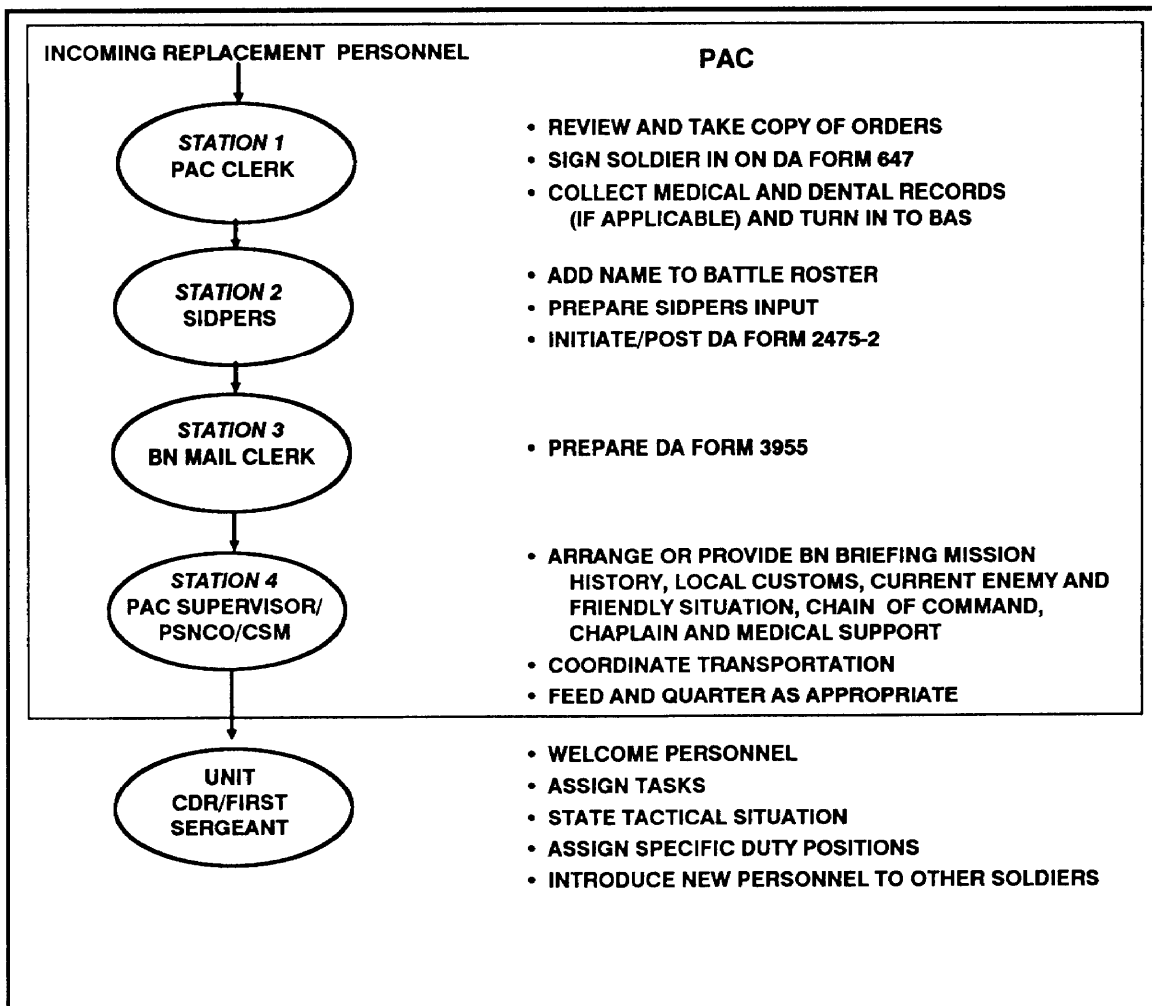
INCOMING REPLACEMENT PERSONNEL

PAC

STATION 1
PAC CLERK

• REVIEW AND TAKE COPY OF ORDERS
• SIGN SOLDIER IN ON DA FORM 647
• COLLECT MEDICAL AND DENTAL RECORDS (IF APPLICABLE) AND TURN IN TO BAS

STATION 2
SIDPERS

• ADD NAME TO BATTLE ROSTER
• PREPARE SIDPERS INPUT
• INITIATE/POST DA FORM 2475-2

STATION 3
BN MAIL CLERK

• PREPARE DA FORM 3955

STATION 4
PAC SUPERVISOR/ PSNCO/CSM

• ARRANGE OR PROVIDE BN BRIEFING MISSION HISTORY, LOCAL CUSTOMS, CURRENT ENEMY AND FRIENDLY SITUATION, CHAIN OF COMMAND, CHAPLAIN AND MEDICAL SUPPORT
• COORDINATE TRANSPORTATION
• FEED AND QUARTER AS APPROPRIATE

UNIT CDR/FIRST SERGEANT

• WELCOME PERSONNEL
• ASSIGN TASKS
• STATE TACTICAL SITUATION
• ASSIGN SPECIFIC DUTY POSITIONS
• INTRODUCE NEW PERSONNEL TO OTHER SOLDIERS